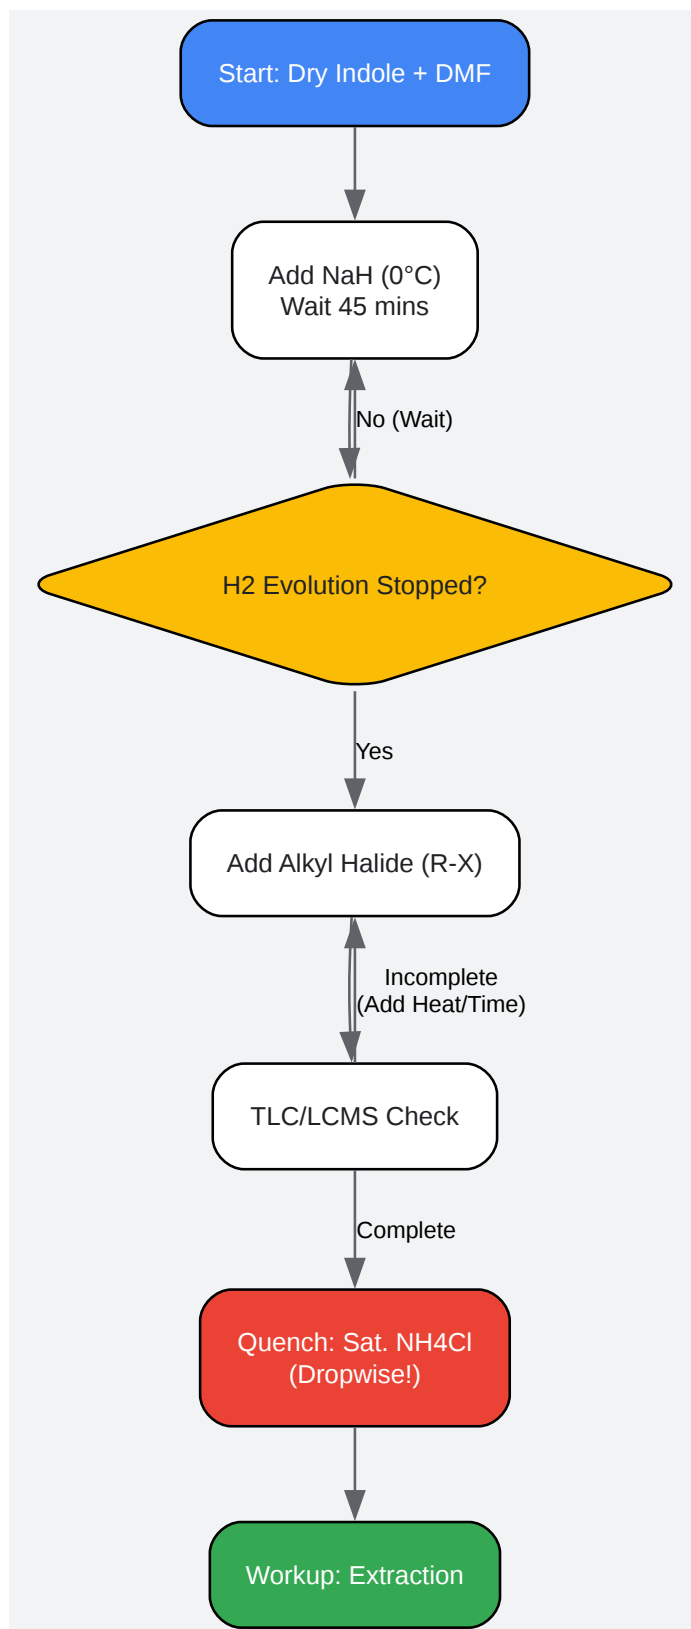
Start: Dry Indole + DMF

Add NaH (0°C)
Wait 45 mins

No (Wait)

H2 Evolution Stopped?

Yes

Add Alkyl Halide (R-X)

Incomplete
(Add Heat/Time)

TLC/LCMS Check

Complete

Quench: Sat. NH4Cl
(Dropwise!)

Workup: Extraction